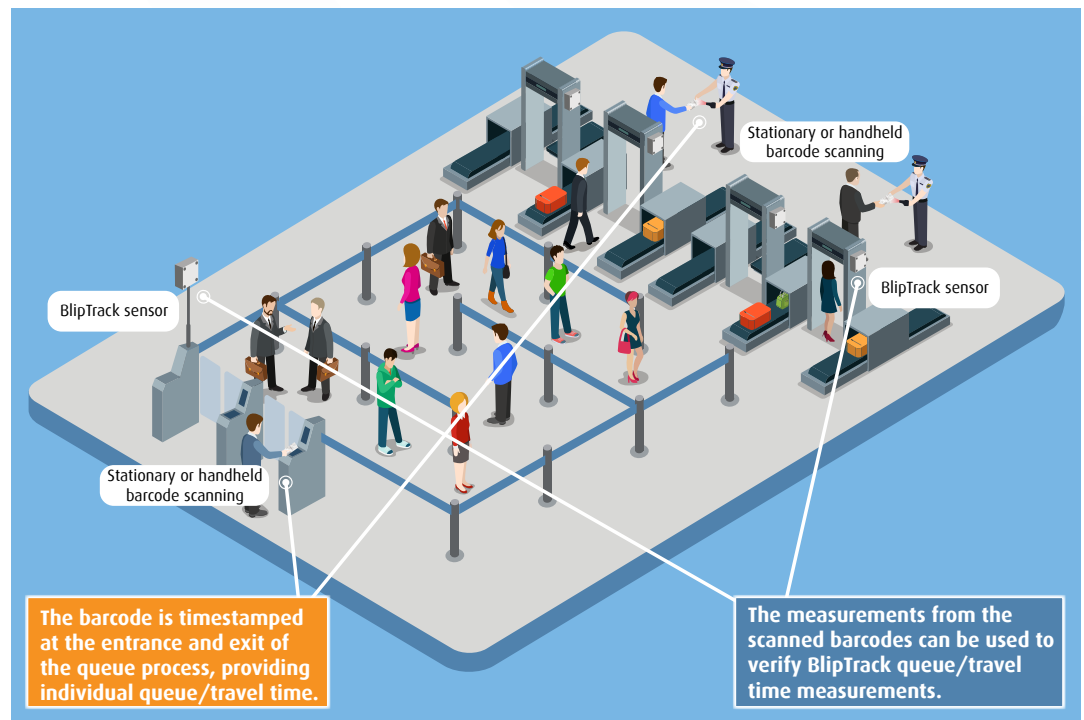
Stationary or handheld barcode scanning

BlipTrack sensor

BlipTrack sensor

Stationary or handheld barcode scanning

The barcode is timestamped at the entrance and exit of the queue process, providing individual queue/travel time.

The measurements from the scanned barcodes can be used to verify BlipTrack queue/travel time measurements.